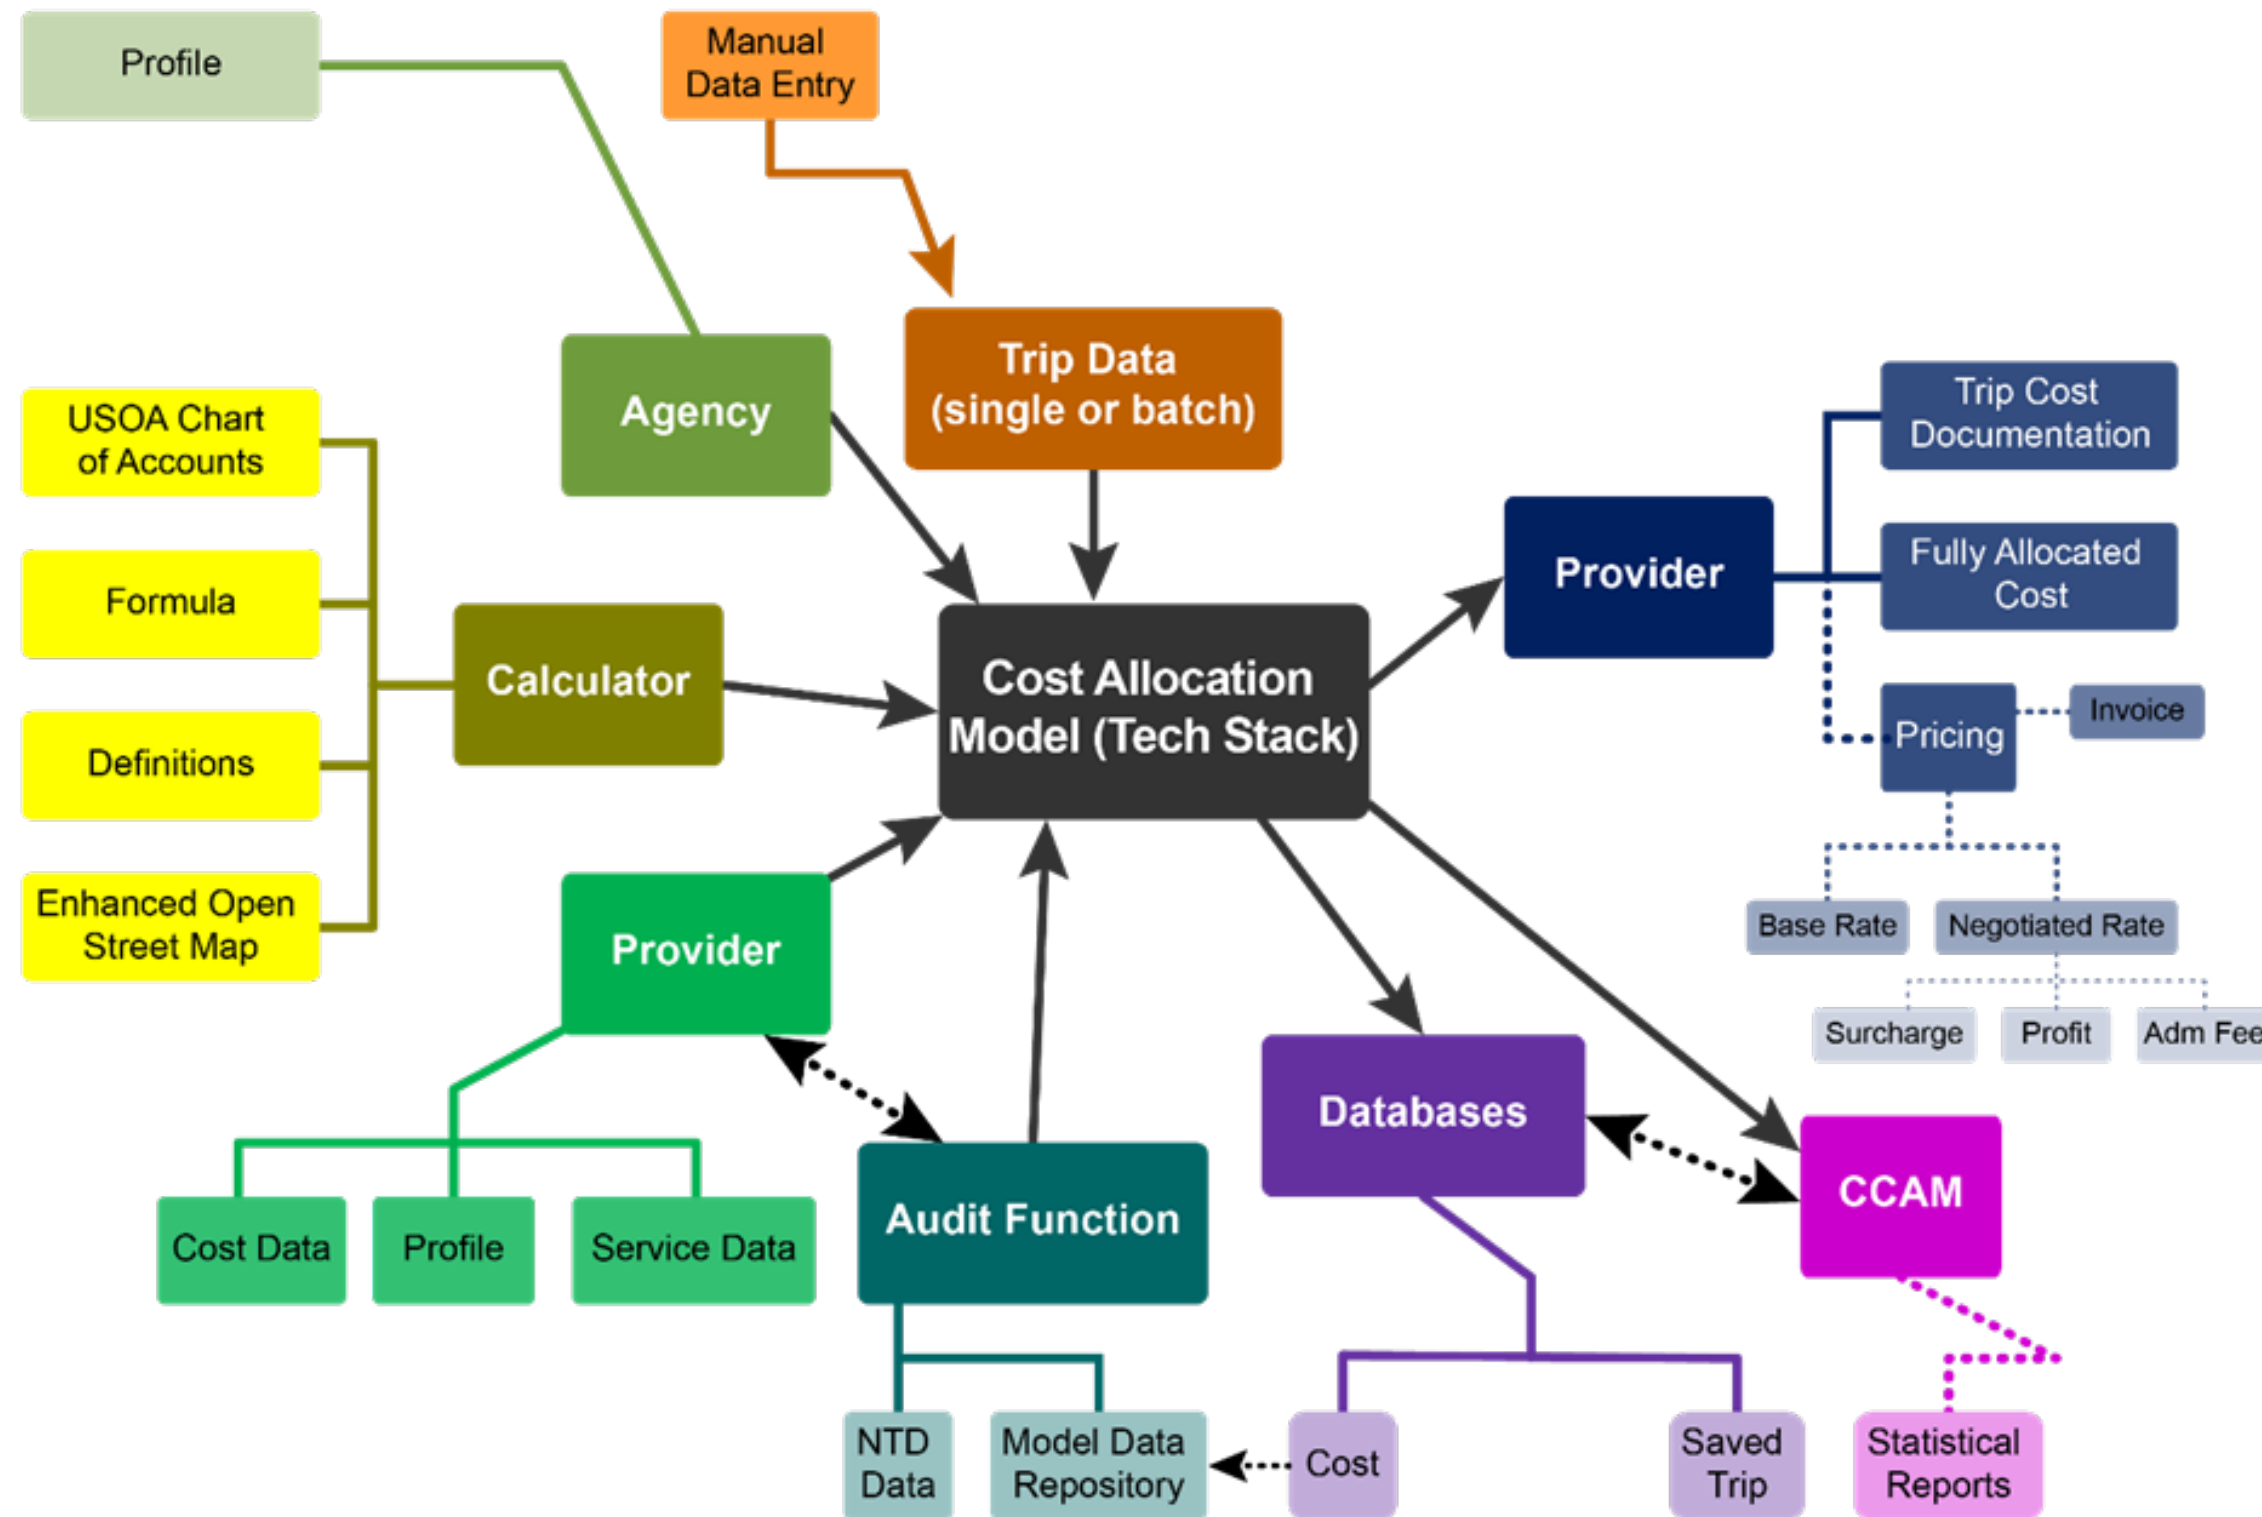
Profile

Manual Data Entry

Agency

Trip Data (single or batch)

USOA Chart of Accounts

Formula

Definitions

Enhanced Open Street Map

Calculator

Cost Allocation Model (Tech Stack)

Provider

Trip Cost Documentation

Fully Allocated Cost

Pricing

Invoice

Base Rate

Negotiated Rate

Surcharge

Profit

Adm Fee

Provider

Cost Data

Profile

Service Data

Audit Function

NTD Data

Model Data Repository

Databases

Cost

Saved Trip

CCAM

Statistical Reports